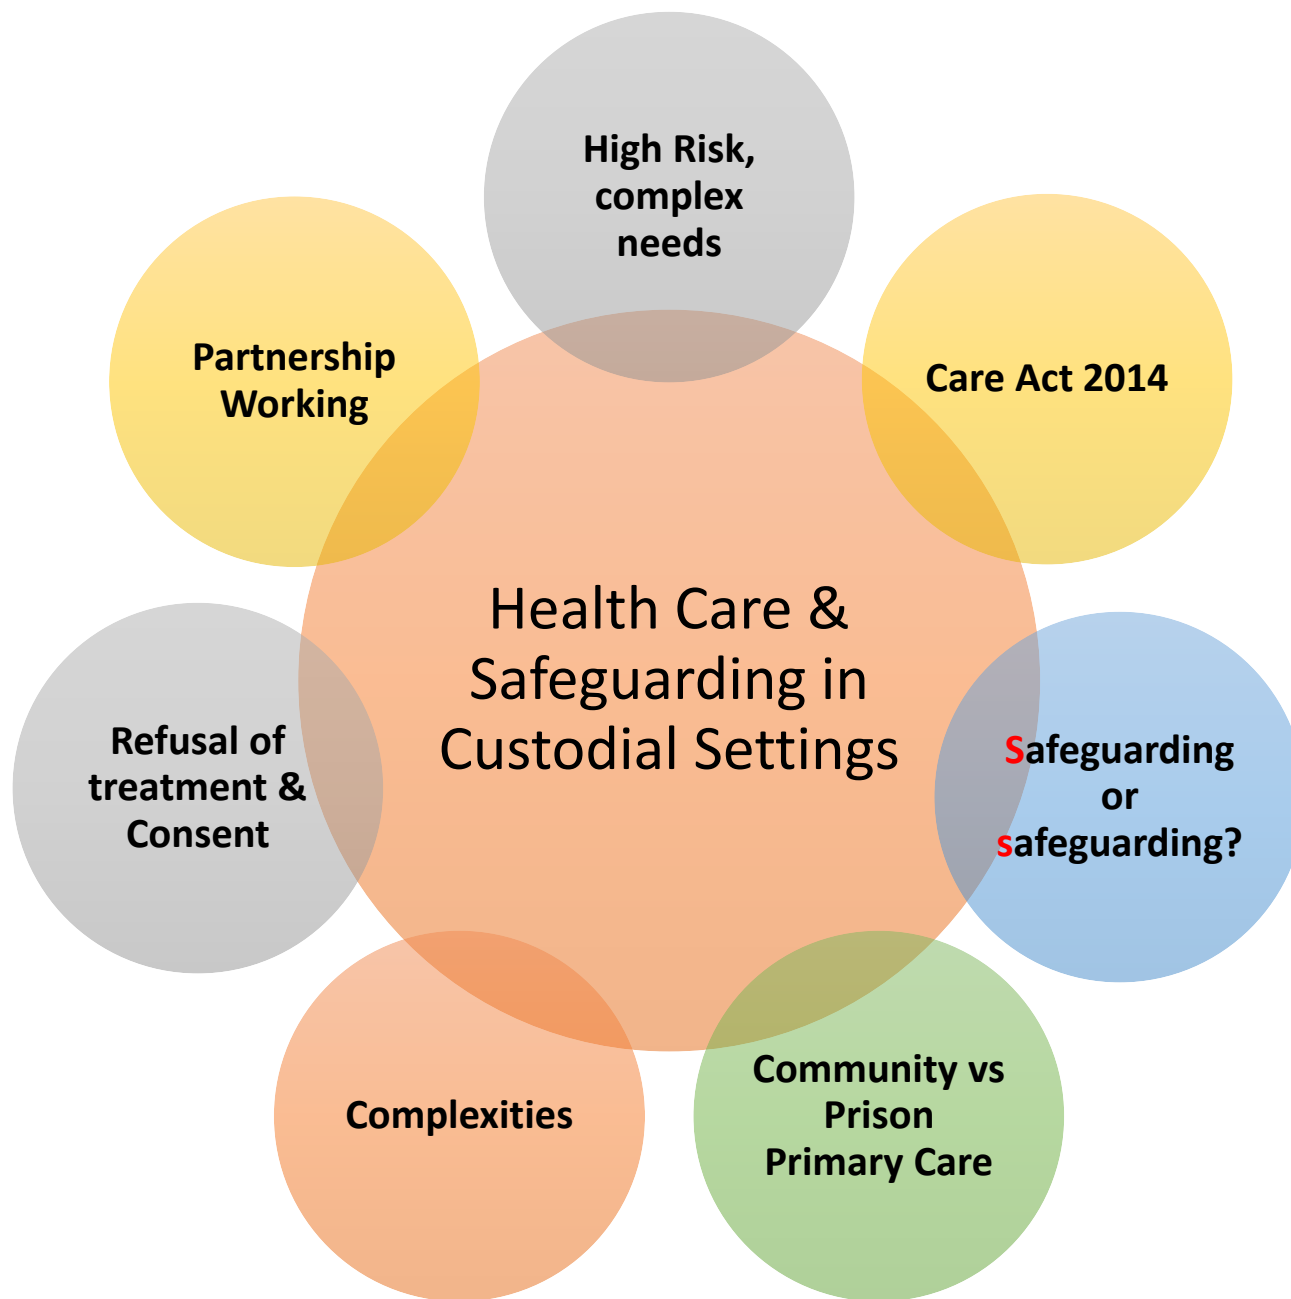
High Risk, complex needs

Partnership Working

Care Act 2014

Health Care & Safeguarding in Custodial Settings

Refusal of treatment & Consent

Safeguarding or safeguarding?

Complexities

Community vs Prison Primary Care